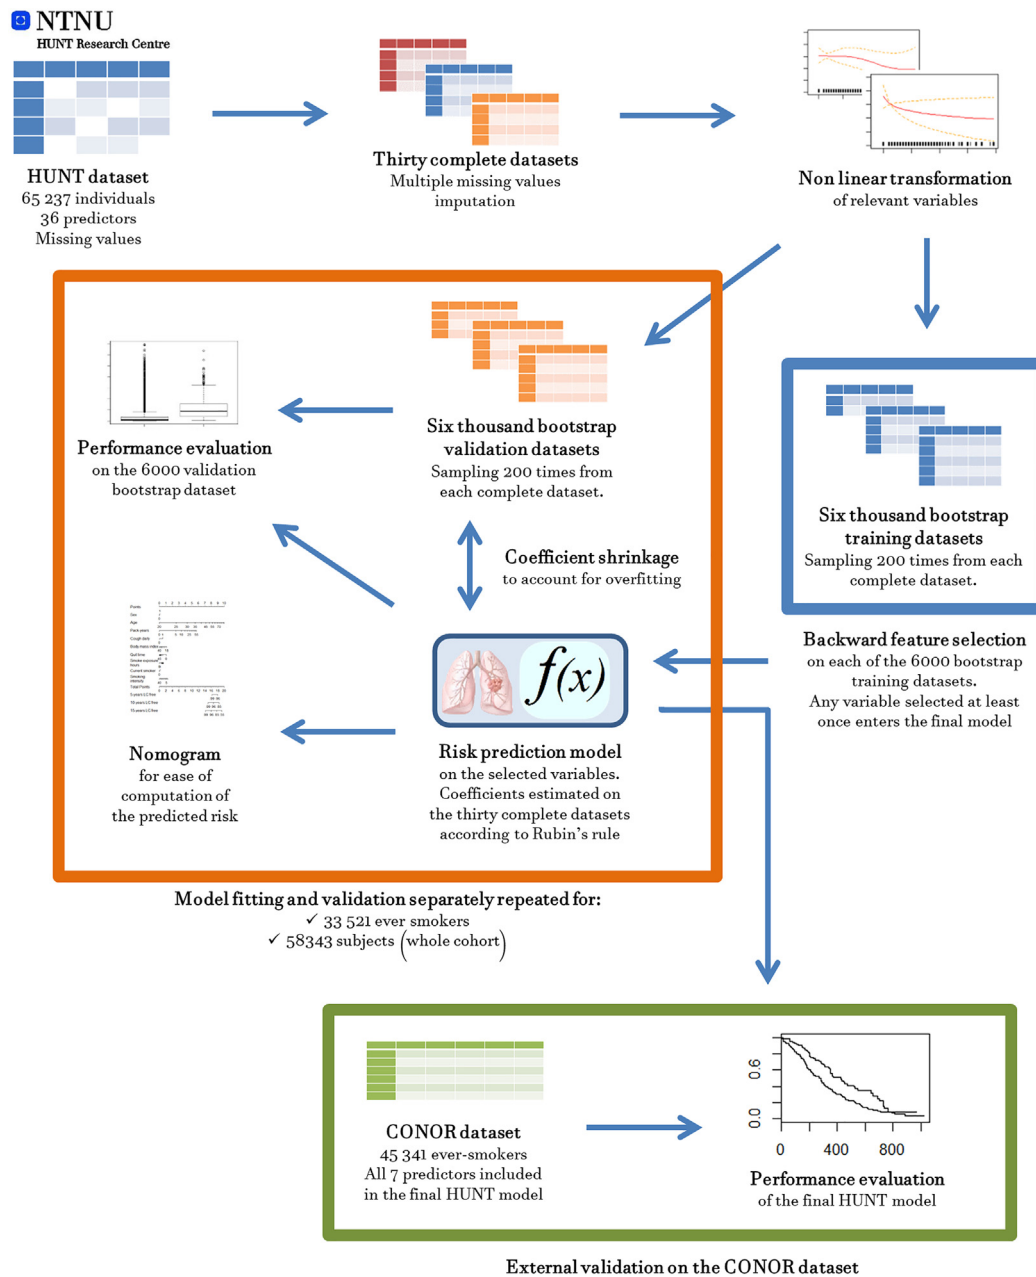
NTNU
HUNT Research Centre

HUNT dataset
65 237 individuals
36 predictors
Missing values

Thirty complete datasets
Multiple missing values imputation

Non linear transformation
of relevant variables

Performance evaluation
on the 6000 validation bootstrap dataset

Six thousand bootstrap validation datasets
Sampling 200 times from each complete dataset.

Coefficient shrinkage
to account for overfitting

Six thousand bootstrap training datasets
Sampling 200 times from each complete dataset.

Backward feature selection
on each of the 6000 bootstrap training datasets.
Any variable selected at least once enters the final model

Points
Sex
Age
Pack years
Cough daily
Body mass index
Quit time
Smoke exposure hours
Current smoker
Smoking intensity
Total Points
5-years LC free
10-years LC free
15-years LC free

$f(x)$

Nomogram
for ease of computation of the predicted risk

Risk prediction model
on the selected variables.
Coefficients estimated on the thirty complete datasets according to Rubin's rule

Model fitting and validation separately repeated for:
✓ 33 521 ever smokers
✓ 58343 subjects (whole cohort)

CONOR dataset
45 341 ever-smokers
All 7 predictors included in the final HUNT model

0.0
0.6
0
400
800

Performance evaluation
of the final HUNT model

External validation on the CONOR dataset